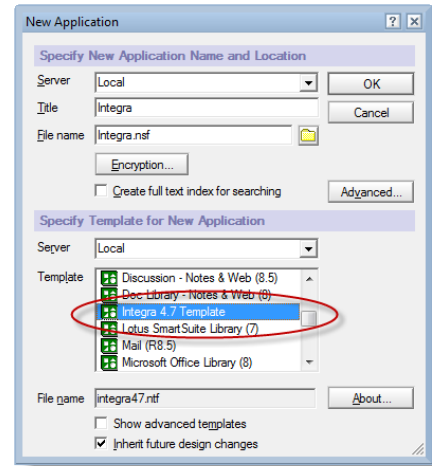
New Application

?

X

Specify New Application Name and Location

Server

Local

OK

Title

Integra

Cancel

File name

Integra.nsf

Encryption...

Create full text index for searching

Advanced...

Specify Template for New Application

Server

Local

Template

Discussion - Notes & Web (8.5)

Doc Library - Notes & Web (8)

Integra 4.7 Template

Lotus SmartSuite Library (7)

Mail (R8.5)

Microsoft Office Library (8)

File name

integra47.ntf

About...

Show advanced templates

Inherit future design changes